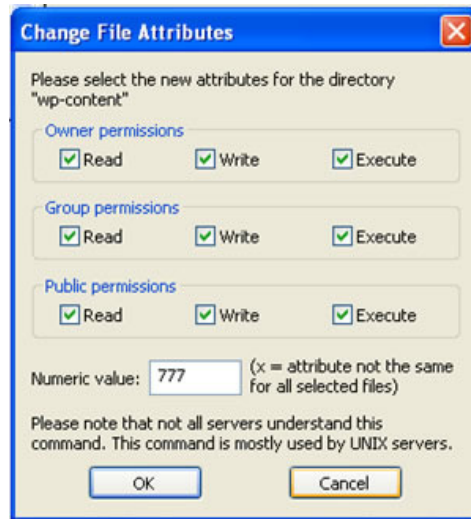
Change File Attributes

Please select the new attributes for the directory "wp-content"

Owner permissions

Read Write Execute

Group permissions

Read Write Execute

Public permissions

Read Write Execute

Numeric value: 777 (x = attribute not the same for all selected files)

Please note that not all servers understand this command. This command is mostly used by UNIX servers.

OK Cancel